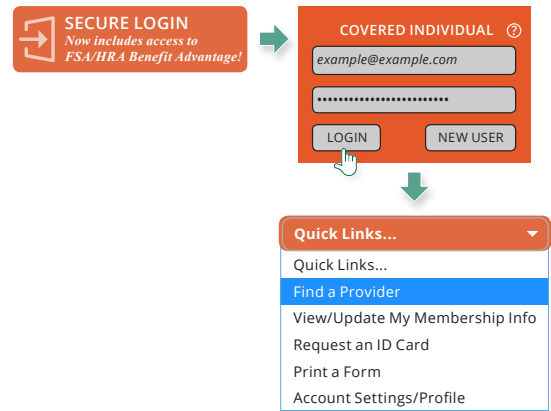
SECURE LOGIN
Now includes access to FSA/HRA Benefit Advantage!

COVERED INDIVIDUAL ?

example@example.com

••••••••••••••••••••••••

LOGIN

NEW USER

Quick Links...

Quick Links...
Find a Provider
View/Update My Membership Info
Request an ID Card
Print a Form
Account Settings/Profile